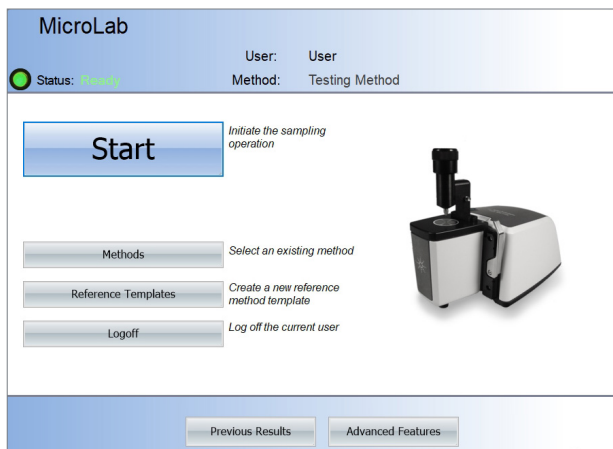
MicroLab

User: User

Status: Ready

Method: Testing Method

Start

Initiate the sampling operation

Methods

Select an existing method

Reference Templates

Create a new reference method template

Logoff

Log off the current user

Previous Results

Advanced Features